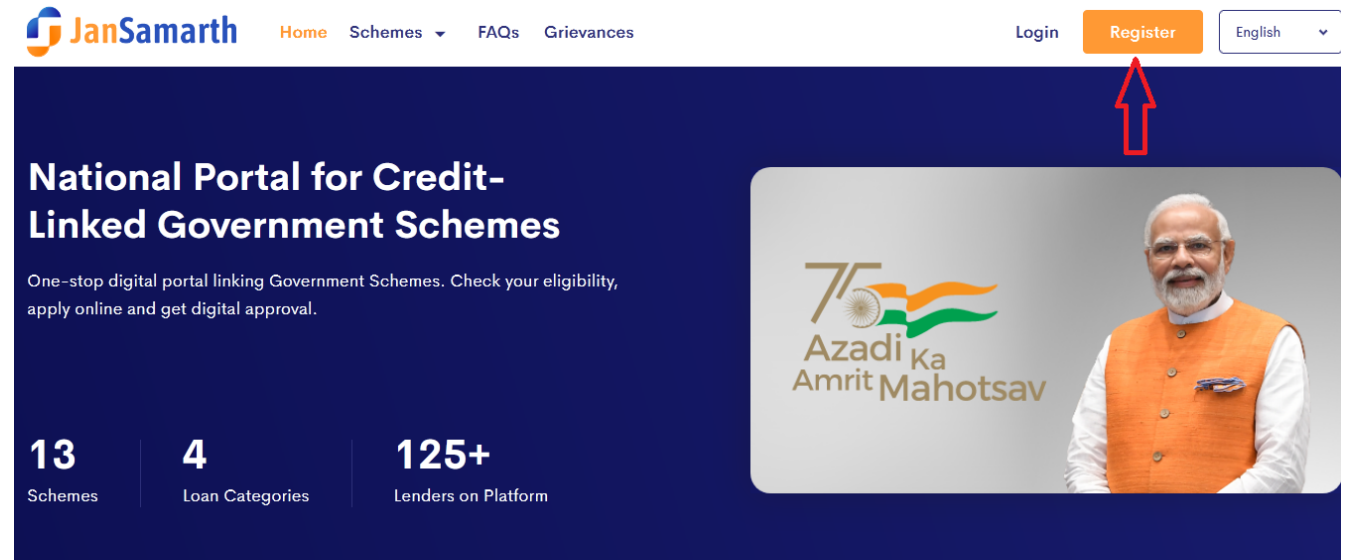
JanSamarth
Home
Schemes
FAQs
Grievances
Login
Register
English

National Portal for Credit-Linked Government Schemes

One-stop digital portal linking Government Schemes. Check your eligibility, apply online and get digital approval.

13
Schemes

4
Loan Categories

125+
Lenders on Platform

75
Azadi Ka Amrit Mahotsav